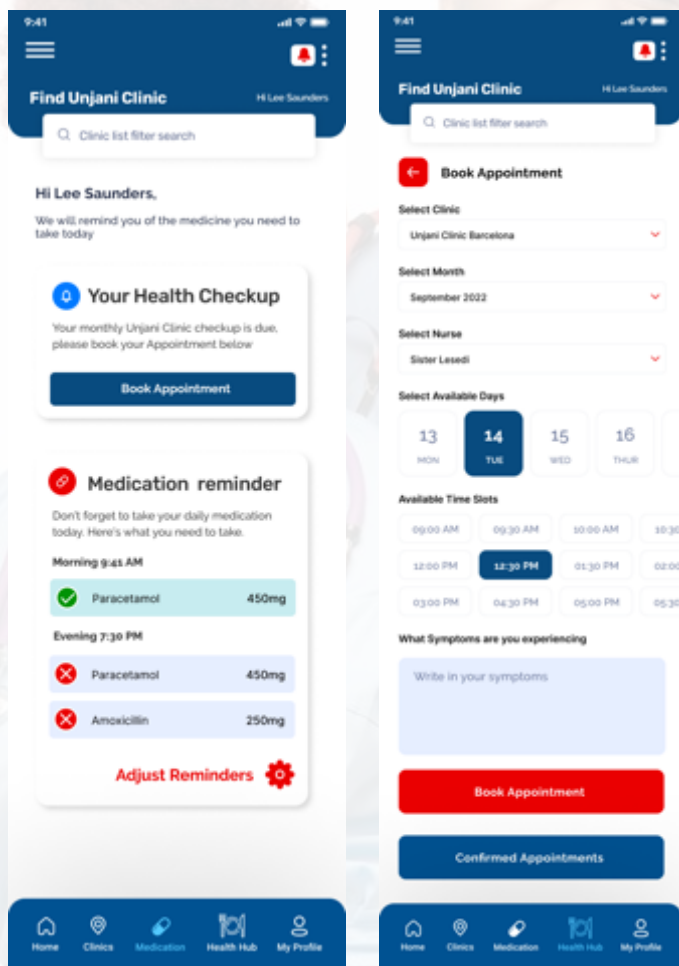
9:41

Find Unjani Clinic

Hi Lee Saunders

Clinic list filter search

Hi Lee Saunders,

We will remind you of the medicine you need to take today

Your Health Checkup

Your monthly Unjani Clinic checkup is due, please book your Appointment below

Book Appointment

Medication reminder

Don't forget to take your daily medication today. Here's what you need to take.

Morning 9:41 AM

Paracetamol 450mg

Evening 7:30 PM

Paracetamol 450mg

Amoxicillin 250mg

Adjust Reminders

Home Clinics Medication Health Hub My Profile

9:41

Find Unjani Clinic

Hi Lee Saunders

Clinic list filter search

Book Appointment

Select Clinic

Unjani Clinic Barcelona

Select Month

September 2022

Select Nurse

Sister Lesedi

Select Available Days

13 MON

14 TUE

15 WED

16 THUR

Available Time Slots

09:00 AM 09:30 AM 10:00 AM 10:30

12:00 PM 12:30 PM 01:30 PM 02:00

03:00 PM 04:30 PM 05:00 PM 05:30

What Symptoms are you experiencing

Write in your symptoms

Book Appointment

Confirmed Appointments

Home Clinics Medication Health Hub My Profile